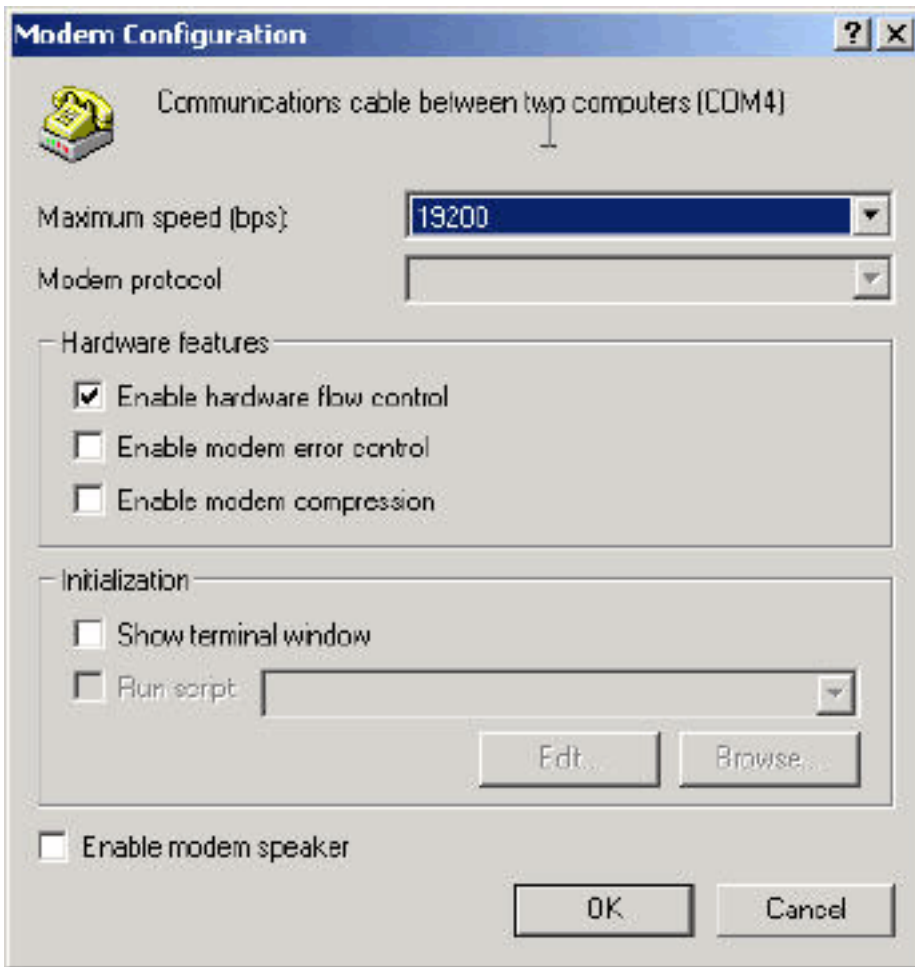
Modem Configuration

?

Communications cable between two computers (COM4)

Maximum speed (bps): 19200

Modem protocol

Hardware features

Enable hardware flow control

Enable modem error control

Enable modem compression

Initialization

Show terminal window

Run script

Edit...

Browse...

Enable modem speaker

OK

Cancel